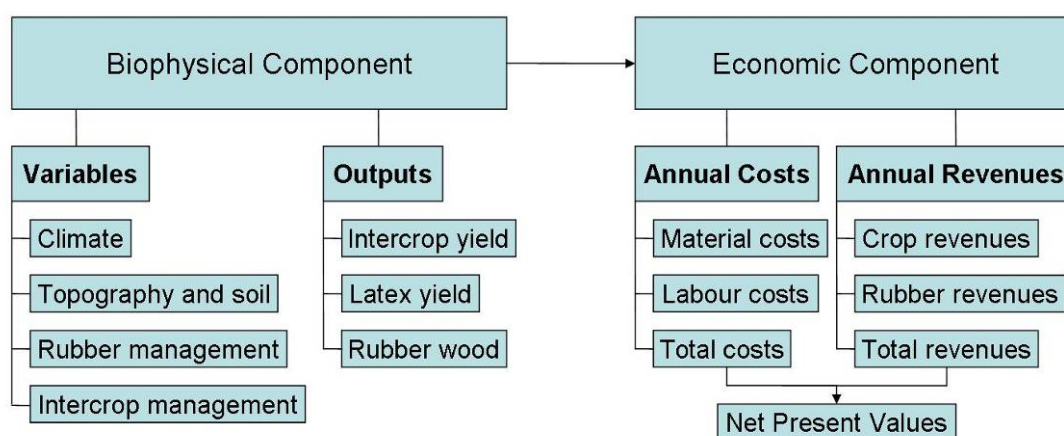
Biophysical Component

Economic Component

**Variables**

Climate

Topography and soil

Rubber management

Intercrop management

**Outputs**

Intercrop yield

Latex yield

Rubber wood

**Annual Costs**

Material costs

Labour costs

Total costs

**Annual Revenues**

Crop revenues

Rubber revenues

Total revenues

Net Present Values